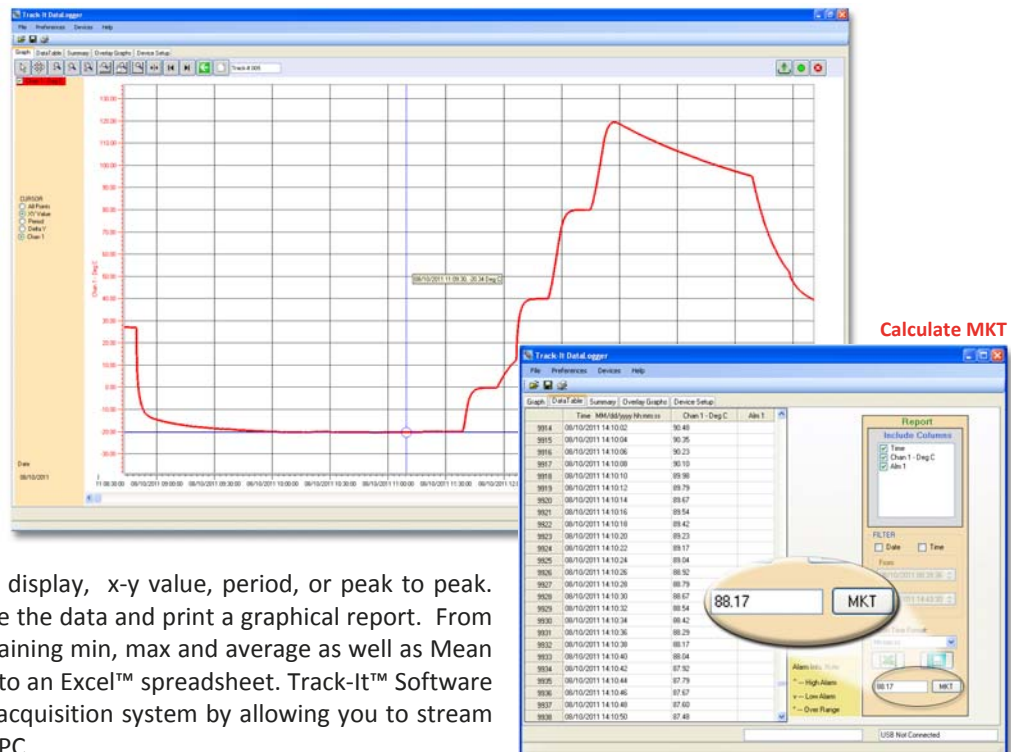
Track It DataLogger
File Preferences Devices Help
Graph DataTable Summary Overlay Graphs Device Setup
Track-It 005
CURSOR
All Points
XY Value
Period
Delta Y
Chan 1
Date
08/10/2011
Chan 1 - Deg C
08/10/2011 11:09:30 , 20.34 Deg C

Calculate MKT

Track It DataLogger
File Preferences Devices Help
Graph DataTable Summary Overlay Graphs Device Setup

| | Time MM/dd/yyyy hh:mm:ss | Chan 1 - Deg C | Alm 1 |
|---|---|---|---|
| 9914 | 08/10/2011 14:10:02 | 90.48 | |
| 9915 | 08/10/2011 14:10:04 | 90.35 | |
| 9916 | 08/10/2011 14:10:06 | 90.23 | |
| 9917 | 08/10/2011 14:10:08 | 90.10 | |
| 9918 | 08/10/2011 14:10:10 | 89.98 | |
| 9919 | 08/10/2011 14:10:12 | 89.79 | |
| 9920 | 08/10/2011 14:10:14 | 89.67 | |
| 9921 | 08/10/2011 14:10:16 | 89.54 | |
| 9922 | 08/10/2011 14:10:18 | 89.42 | |
| 9923 | 08/10/2011 14:10:20 | 89.23 | |
| 9924 | 08/10/2011 14:10:22 | 89.17 | |
| 9925 | 08/10/2011 14:10:24 | 89.04 | |
| 9926 | 08/10/2011 14:10:26 | 88.92 | |
| 9927 | 08/10/2011 14:10:28 | 88.79 | |
| 9928 | 08/10/2011 14:10:30 | 88.67 | |
| 9929 | 08/10/2011 14:10:32 | 88.54 | |
| 9930 | 08/10/2011 14:10:34 | 88.42 | |
| 9931 | 08/10/2011 14:10:36 | 88.29 | |
| 9932 | 08/10/2011 14:10:38 | 88.17 | |
| 9933 | 08/10/2011 14:10:40 | 88.04 | |
| 9934 | 08/10/2011 14:10:42 | 87.92 | |
| 9935 | 08/10/2011 14:10:44 | 87.79 | |
| 9936 | 08/10/2011 14:10:46 | 87.67 | |
| 9937 | 08/10/2011 14:10:48 | 87.60 | |
| 9938 | 08/10/2011 14:10:50 | 87.48 | |

Report
Include Columns
Time
Chan 1 - Deg C
Alm 1
FILTER
Date Time
From
88.17 MKT
Alarm Info. Note
^ -- High Alarm
v -- Low Alarm
* -- Over Range
88.17 MKT
USB Not Connected

display, x-y value, period, or peak to peak. e the data and print a graphical report. From aining min, max and average as well as Mean to an Excel™ spreadsheet. Track-It™ Software acquisition system by allowing you to stream PC